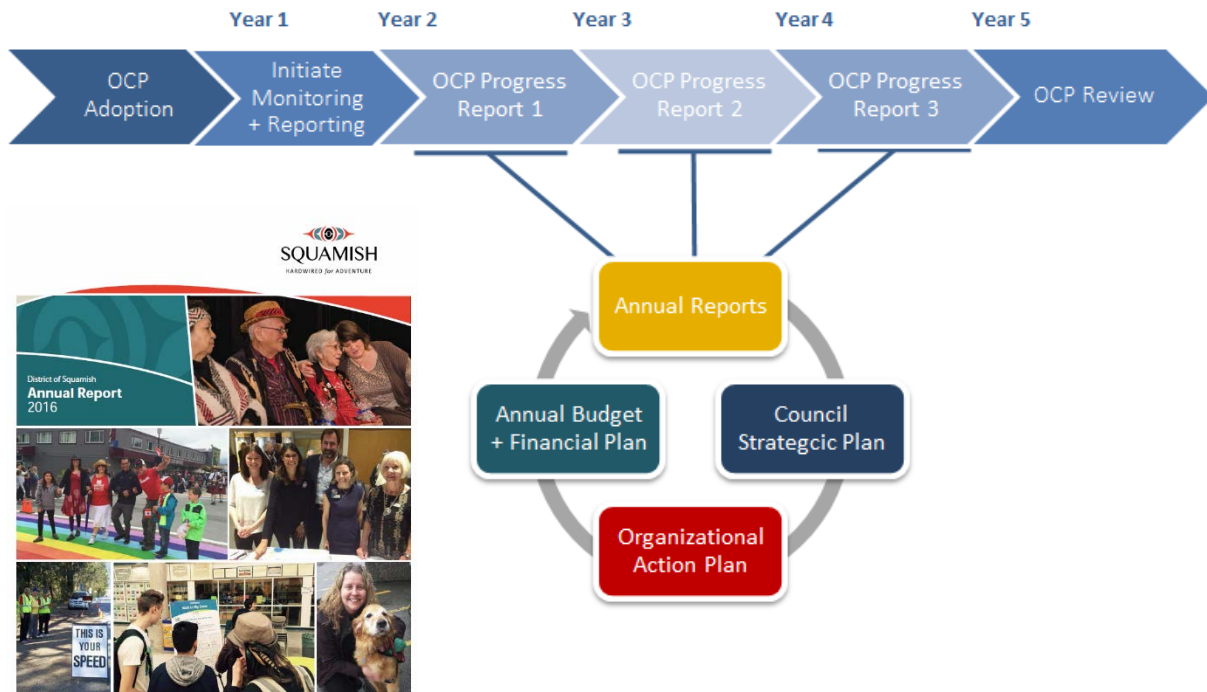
Year 1 Year 2 Year 3 Year 4 Year 5

OCP Adoption

Initiate Monitoring + Reporting

OCP Progress Report 1

OCP Progress Report 2

OCP Progress Report 3

OCP Review

SQUAMISH
HARDWIRED for ADVENTURE

District of Squamish
Annual Report
2016

THIS IS YOUR SPEED

Annual Reports

Annual Budget + Financial Plan

Council Strategcic Plan

Organizational Action Plan